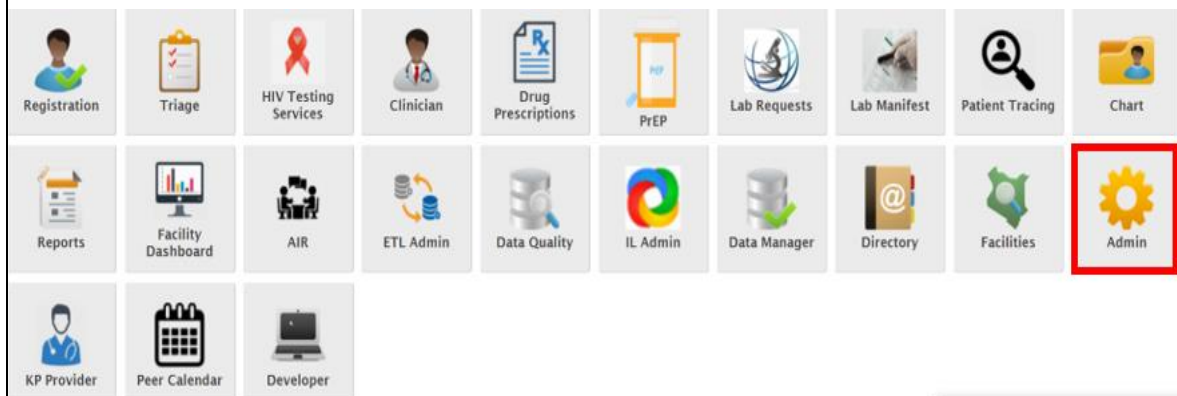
Registration
Triage
HIV Testing Services
Clinician
Drug Prescriptions
PrEP
Lab Requests
Lab Manifest
Patient Tracing
Chart

Reports
Facility Dashboard
AIR
ETL Admin
Data Quality
IL Admin
Data Manager
Directory
Facilities
Admin

KP Provider
Peer Calendar
Developer